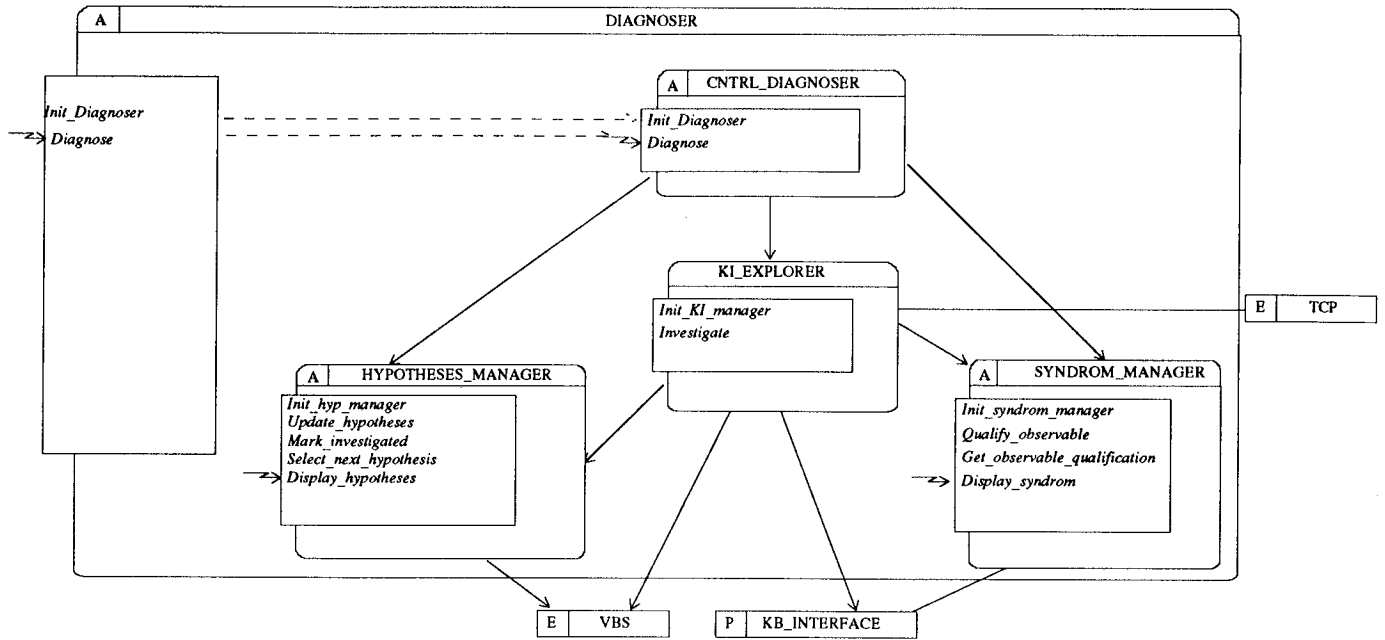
A DIAGNOSER

Init_Diagnoser
Diagnose

A CNTRL_DIAGNOSER
Init_Diagnoser
Diagnose

KI_EXPLORER
Init_KI_manager
Investigate

E TCP

A HYPOTHESES_MANAGER
Init_hyp_manager
Update_hypotheses
Mark_investigated
Select_next_hypothesis
Display_hypotheses

A SYNDROM_MANAGER
Init_syndrom_manager
Qualify_observable
Get_observable_qualification
Display_syndrom

E VBS

P KB_INTERFACE